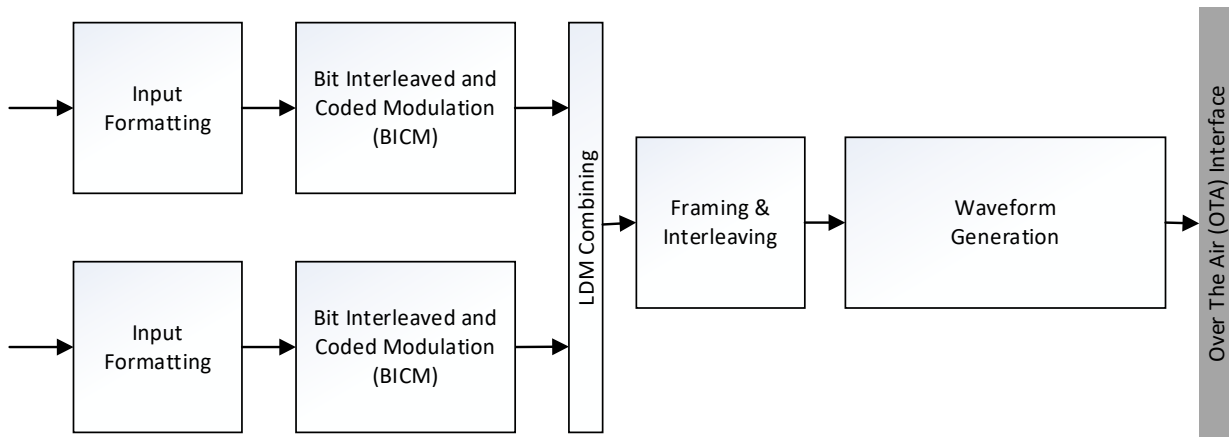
Input Formatting

Bit Interleaved and Coded Modulation (BICM)

Input Formatting

Bit Interleaved and Coded Modulation (BICM)

LDM Combining

Framing & Interleaving

Waveform Generation

Over The Air (OTA) Interface